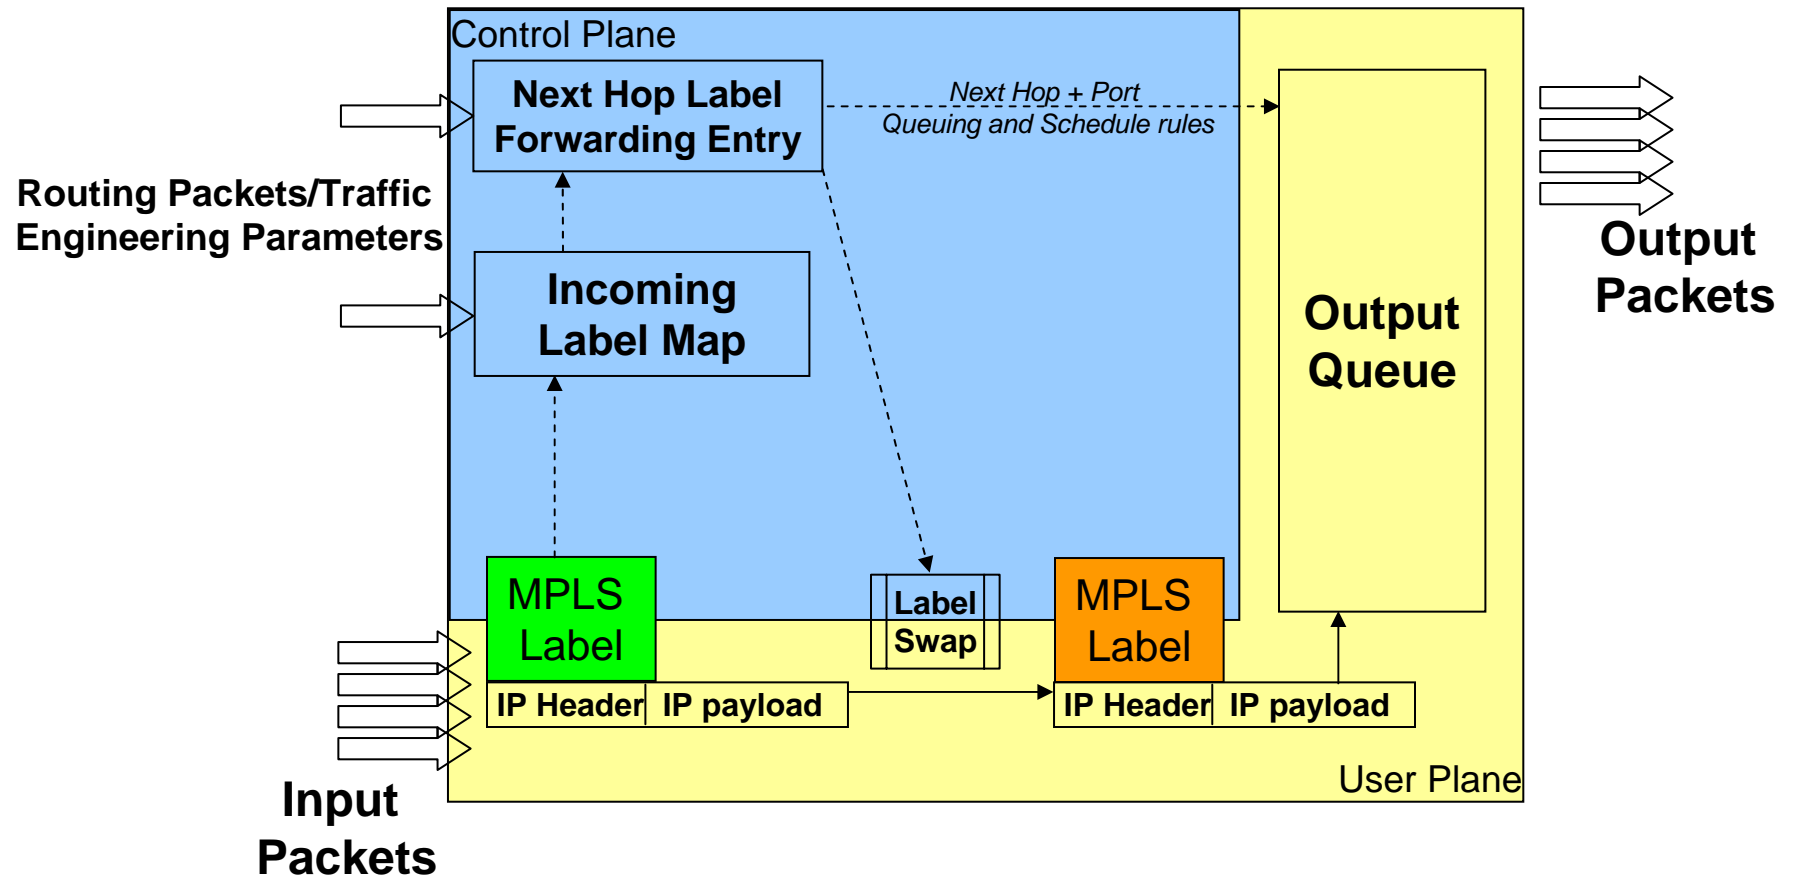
Control Plane

Next Hop Label Forwarding Entry

Next Hop + Port
Queuing and Schedule rules

Routing Packets/Traffic Engineering Parameters

Incoming Label Map

Output Queue

Output Packets

MPLS Label

Label Swap

MPLS Label

IP Header | IP payload

IP Header | IP payload

User Plane

Input Packets